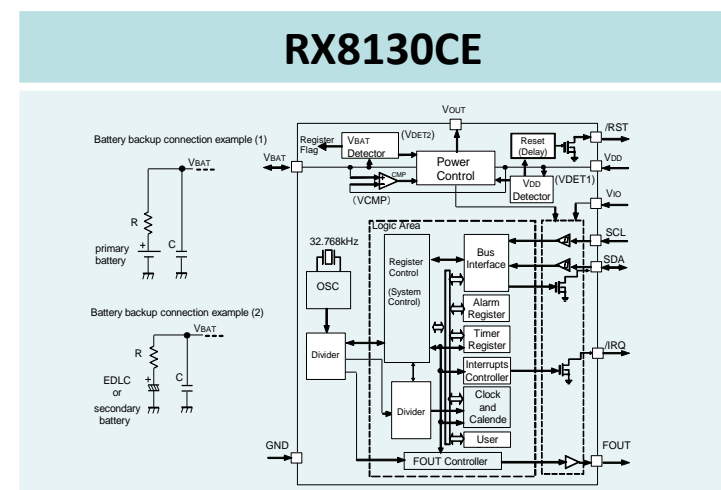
RX8130CE

Battery backup connection example (1)

VBAT

R

primary battery

+

C

Battery backup connection example (2)

VBAT

R

EDLC or secondary battery

+

C

VOUT

Register Flag

VBAT Detector

(VDET2)

Power Control

Reset (Delay)

/RST

VBAT

VDD

CMP

(VCMP)

VDD Detector

(VDET1)

VIO

Logic Area

32.768kHz

OSC

Register Control

(System Control)

Bus Interface

SCL

SDA

Alarm Register

Timer Register

Divider

Interrupts Controller

/IRQ

Divider

Clock and Calende

User

GND

FOUT Controller

FOUT